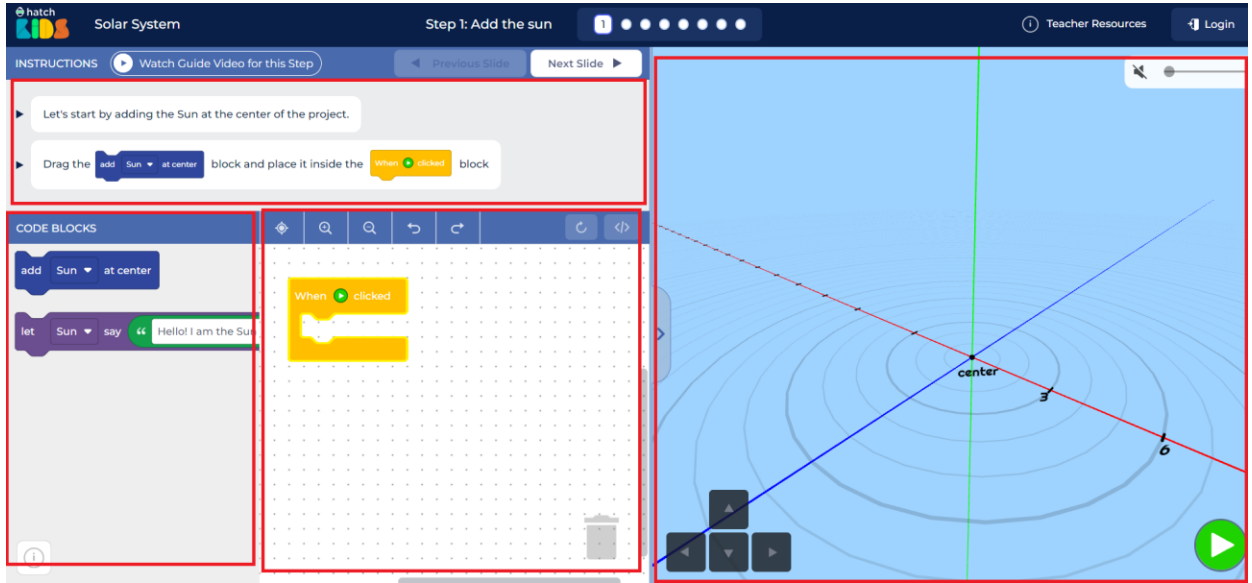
hatch KIDS Solar System

Step 1: Add the sun

1

Teacher Resources

Login

INSTRUCTIONS Watch Guide Video for this Step

Previous Slide

Next Slide

Let's start by adding the Sun at the center of the project.

Drag the add Sun at center block and place it inside the When clicked block

CODE BLOCKS

add Sun at center

let Sun say " Hello! I am the Su

When clicked

center

3

6